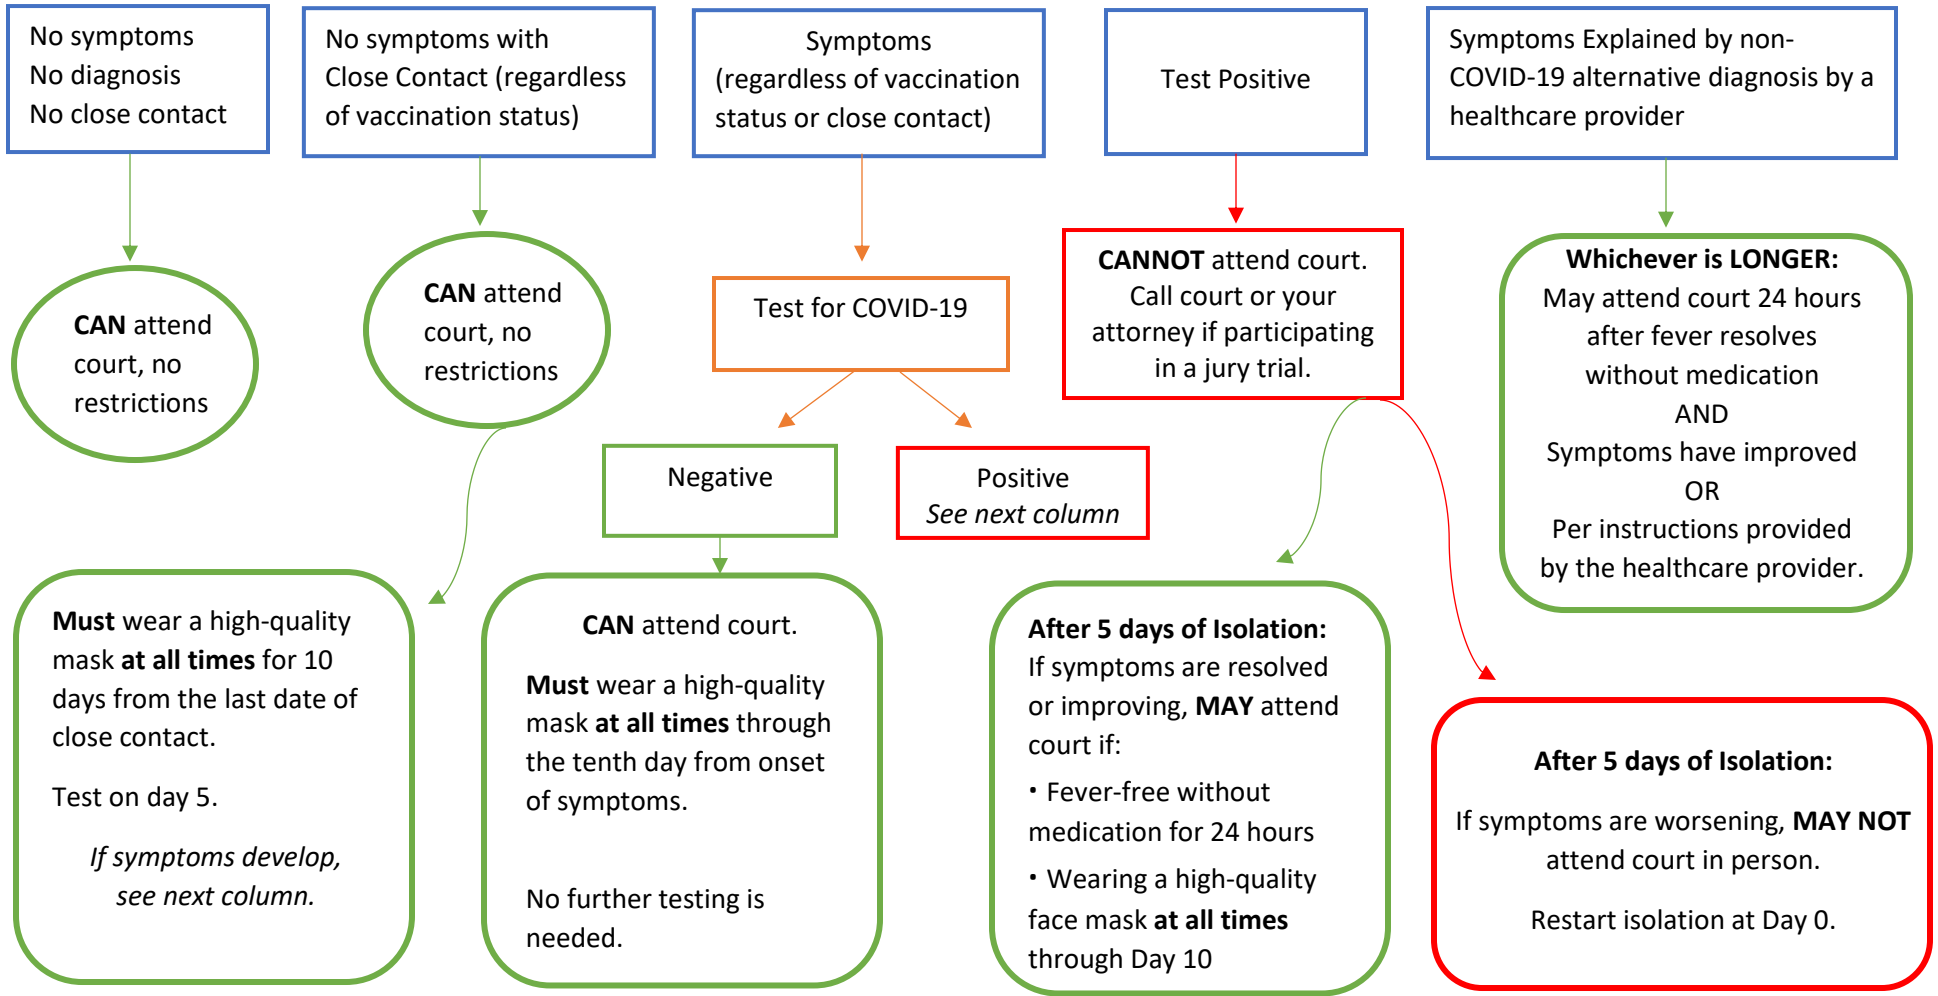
No symptoms
No diagnosis
No close contact

CAN attend court, no restrictions

No symptoms with Close Contact (regardless of vaccination status)

CAN attend court, no restrictions

Must wear a high-quality mask at all times for 10 days from the last date of close contact.

Test on day 5.

If symptoms develop, see next column.

Symptoms (regardless of vaccination status or close contact)

Test for COVID-19

Negative

Positive
See next column

CAN attend court.

Must wear a high-quality mask at all times through the tenth day from onset of symptoms.

No further testing is needed.

Test Positive

CANNOT attend court. Call court or your attorney if participating in a jury trial.

After 5 days of Isolation:
If symptoms are resolved or improving, MAY attend court if:

• Fever-free without medication for 24 hours

• Wearing a high-quality face mask at all times through Day 10

Symptoms Explained by non-COVID-19 alternative diagnosis by a healthcare provider

Whichever is LONGER:
May attend court 24 hours after fever resolves without medication
AND
Symptoms have improved
OR
Per instructions provided by the healthcare provider.

After 5 days of Isolation:

If symptoms are worsening, MAY NOT attend court in person.

Restart isolation at Day 0.